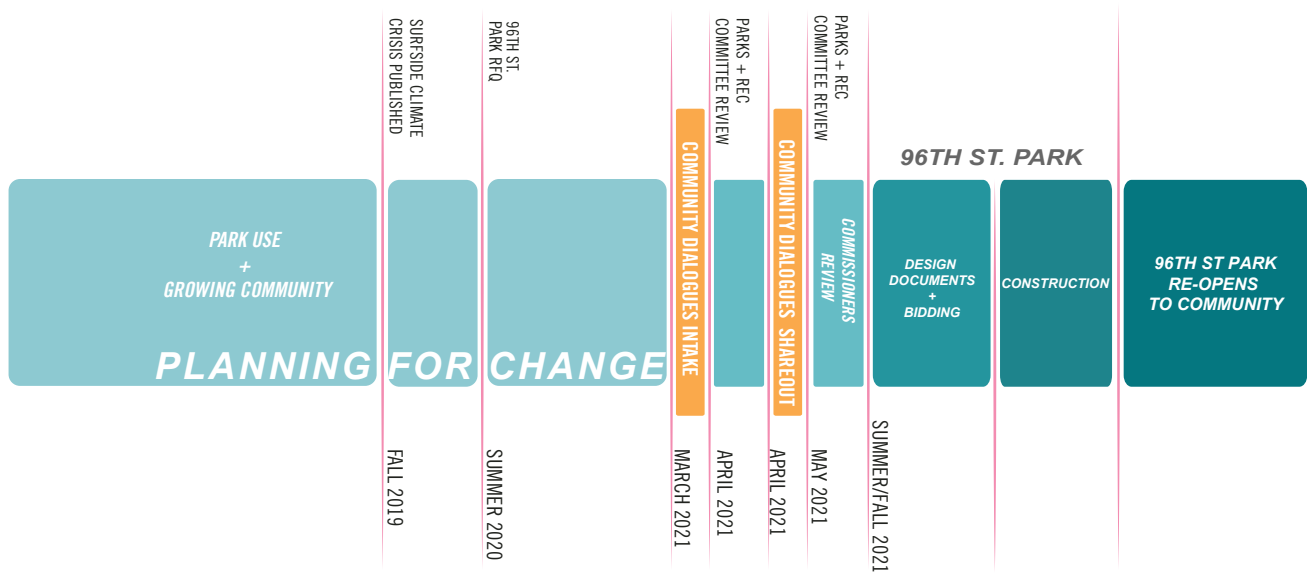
SURFSIDE CLIMATE CRISIS PUBLISHED

96TH ST. PARK RFQ

PARKS + REC COMMITTEE REVIEW

PARKS + REC COMMITTEE REVIEW

96TH ST. PARK

PARK USE
+
GROWING COMMUNITY

PLANNING FOR CHANGE

COMMUNITY DIALOGUES INTAKE

COMMUNITY DIALOGUES SHAREOUT

COMMISSIONERS REVIEW

DESIGN DOCUMENTS
+
BIDDING

CONSTRUCTION

96TH ST PARK RE-OPENS TO COMMUNITY

FALL 2019

SUMMER 2020

MARCH 2021

APRIL 2021

APRIL 2021

MAY 2021

SUMMER/FALL 2021